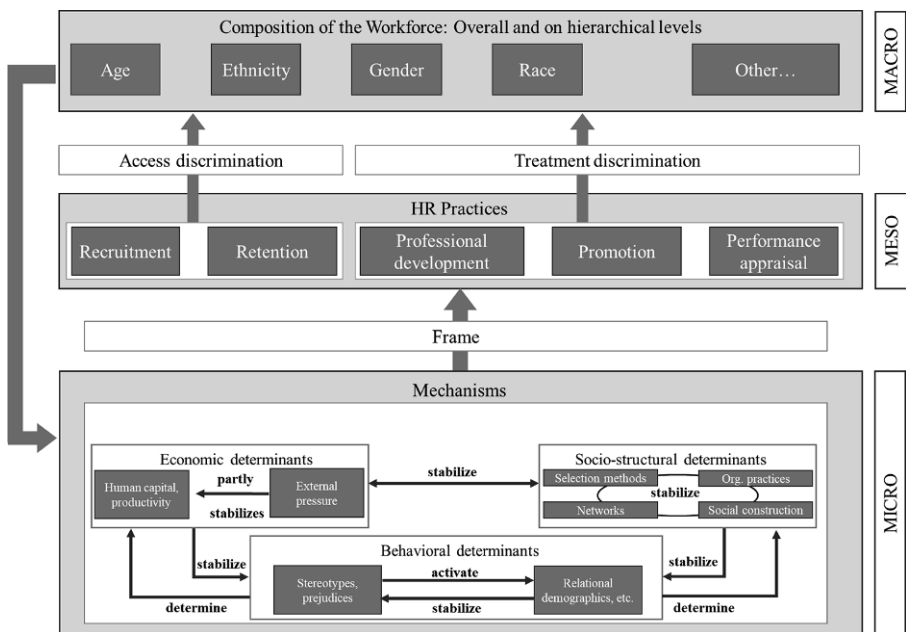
Composition of the Workforce: Overall and on hierarchical levels

Age

Ethnicity

Gender

Race

Other…

MACRO

Access discrimination

Treatment discrimination

HR Practices

Recruitment

Retention

Professional development

Promotion

Performance appraisal

MESO

Frame

Mechanisms

Economic determinants

Human capital, productivity

partly

stabilizes

External pressure

stabilize

Socio-structural determinants

Selection methods

Org. practices

stabilize

Networks

Social construction

stabilize

Behavioral determinants

Stereotypes, prejudices

activate

stabilize

Relational demographics, etc.

stabilize

determine

determine

MICRO